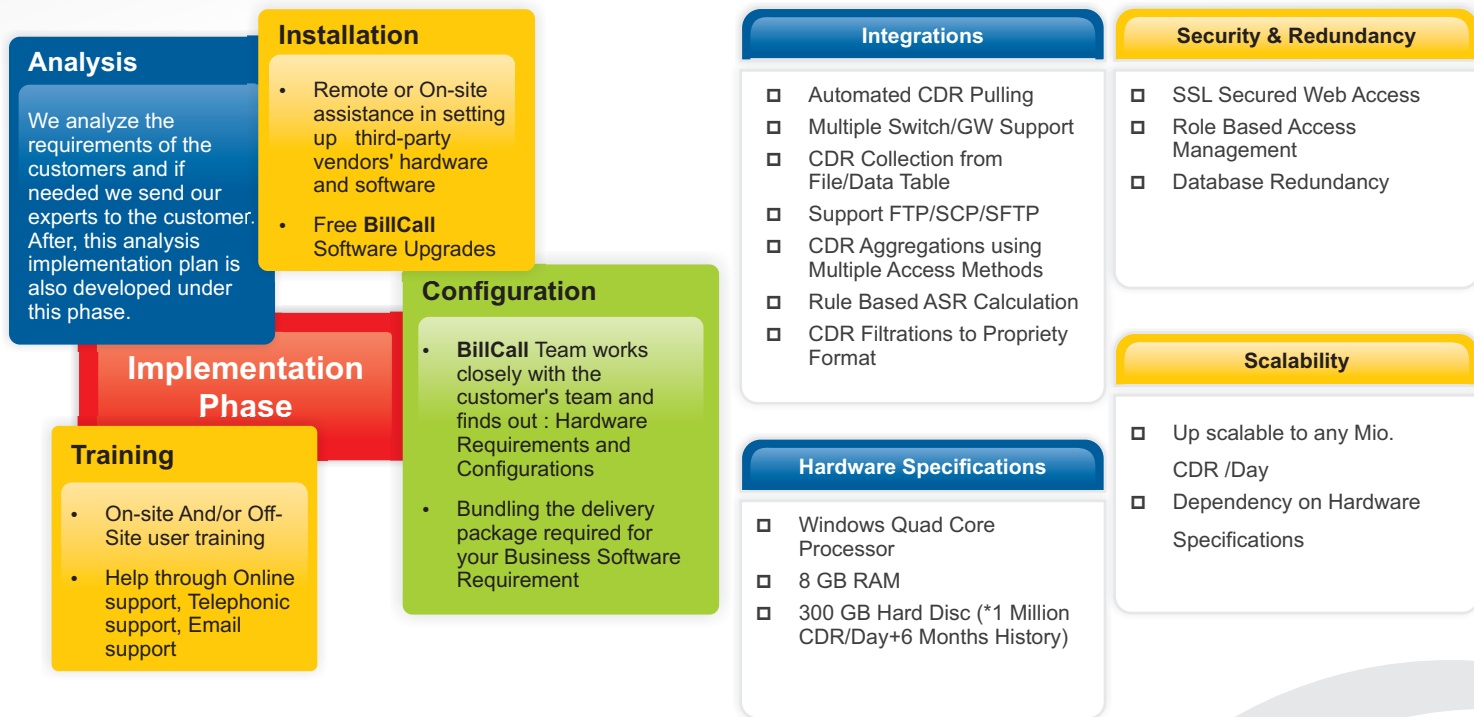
Analysis

We analyze the requirements of the customers and if needed we send our experts to the customer. After, this analysis implementation plan is also developed under this phase.

Installation

• Remote or On-site assistance in setting up third-party vendors' hardware and software
• Free BillCall Software Upgrades

Implementation Phase

Configuration

• BillCall Team works closely with the customer's team and finds out : Hardware Requirements and Configurations
• Bundling the delivery package required for your Business Software Requirement

Training

• On-site And/or Off-Site user training
• Help through Online support, Telephonic support, Email support

Integrations

Automated CDR Pulling
Multiple Switch/GW Support
CDR Collection from File/Data Table
Support FTP/SCP/SFTP
CDR Aggregations using Multiple Access Methods
Rule Based ASR Calculation
CDR Filtrations to Propriety Format

Hardware Specifications

Windows Quad Core Processor
8 GB RAM
300 GB Hard Disc (*1 Million CDR/Day+6 Months History)

Security & Redundancy

SSL Secured Web Access
Role Based Access Management
Database Redundancy

Scalability

Up scalable to any Mio. CDR /Day
Dependency on Hardware Specifications